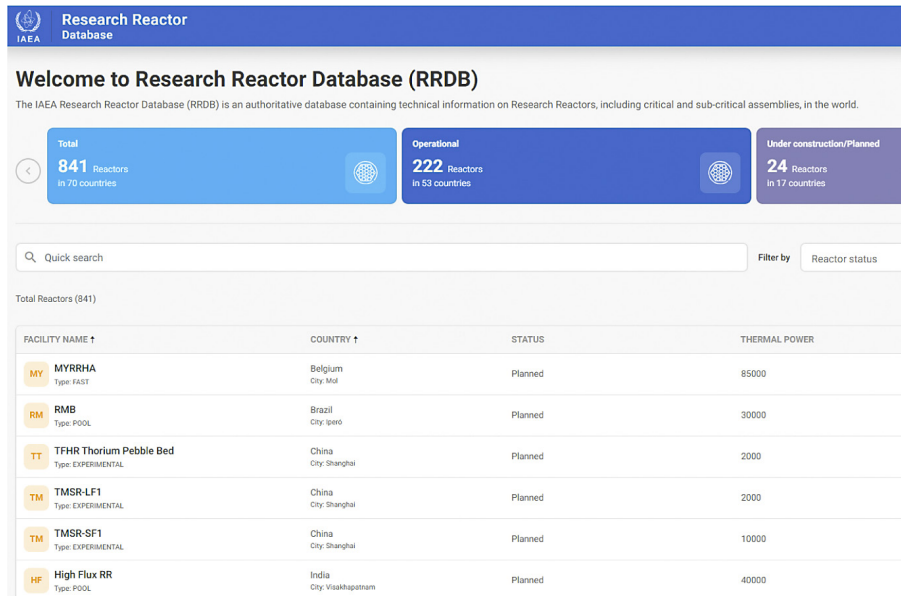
IAEA Research Reactor Database

Welcome to Research Reactor Database (RRDB)

The IAEA Research Reactor Database (RRDB) is an authoritative database containing technical information on Research Reactors, including critical and sub-critical assemblies, in the world.

Total
841 Reactors
in 70 countries

Operational
222 Reactors
in 53 countries

Under construction/Planned
24 Reactors
in 17 countries

Quick search

Filter by Reactor status

Total Reactors (841)

| FACILITY NAME ↑ | COUNTRY ↑ | STATUS | THERMAL POWER |
|---|---|---|---|
| MY MYRRHA Type: FAST | Belgium City: Mol | Planned | 85000 |
| RM RMB Type: POOL | Brazil City: Iperó | Planned | 30000 |
| TT TFHR Thorium Pebble Bed Type: EXPERIMENTAL | China City: Shanghai | Planned | 2000 |
| TM TMSR-LF1 Type: EXPERIMENTAL | China City: Shanghai | Planned | 2000 |
| TM TMSR-SF1 Type: EXPERIMENTAL | China City: Shanghai | Planned | 10000 |
| HF High Flux RR Type: POOL | India City: Visakhapatnam | Planned | 40000 |